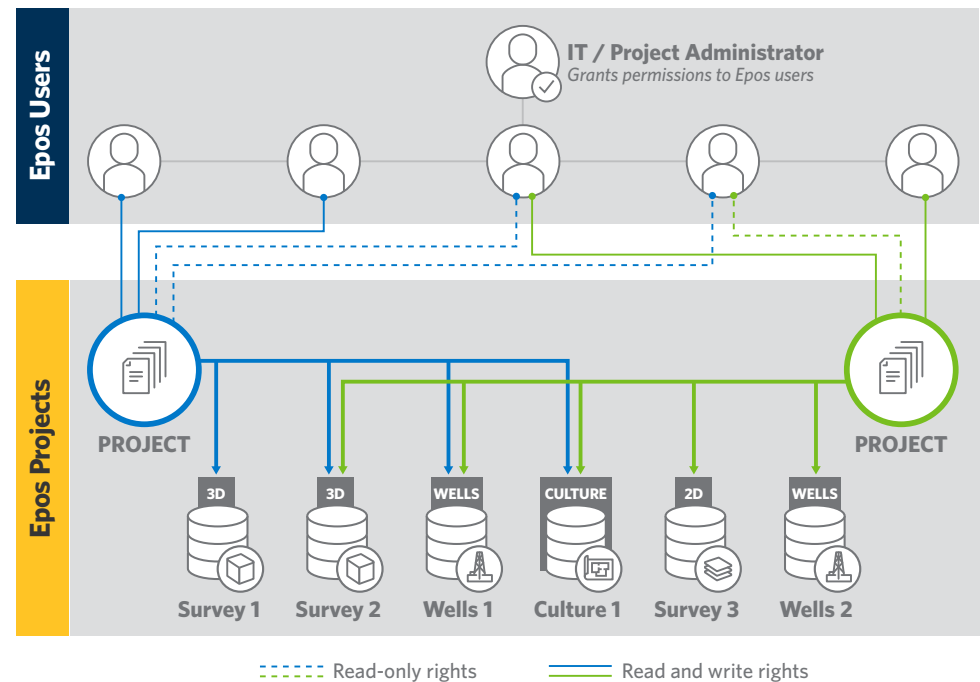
Epos Users

IT / Project Administrator
Grants permissions to Epos users

Epos Projects

PROJECT

PROJECT

3D
Survey 1

3D
Survey 2

WELLS
Wells 1

CULTURE
Culture 1

2D
Survey 3

WELLS
Wells 2

Read-only rights

Read and write rights